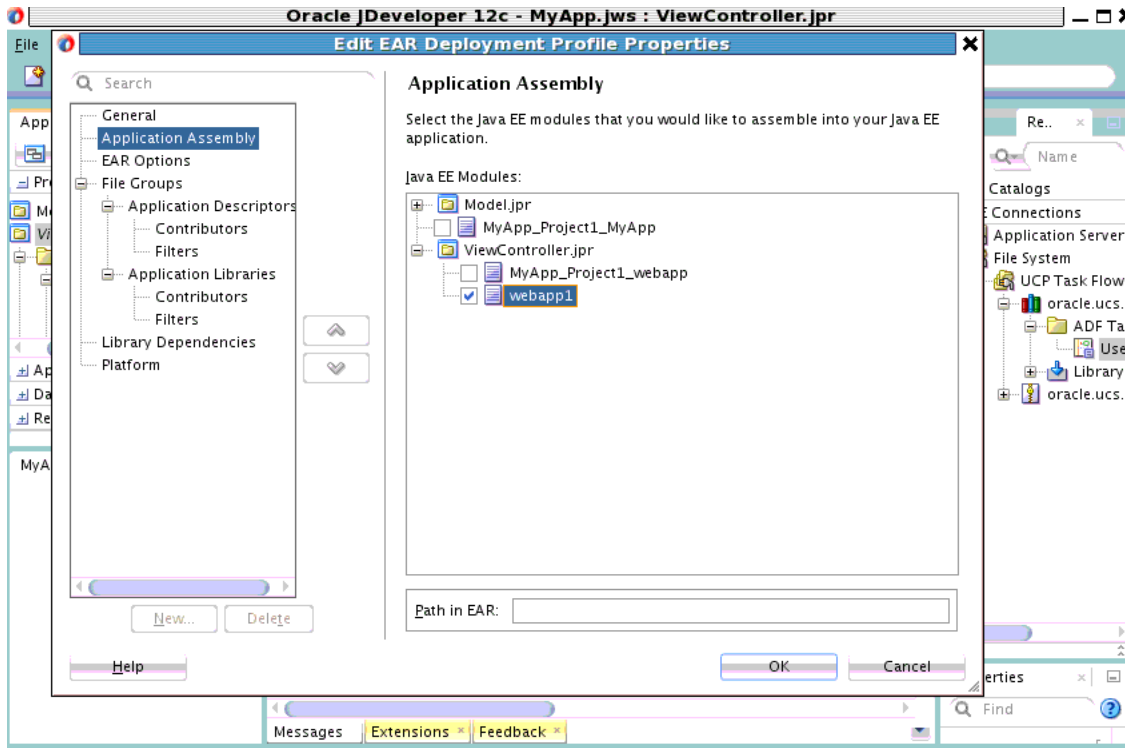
Oracle JDeveloper 12c - MyApp.jws : ViewController.jpr

File

Edit EAR Deployment Profile Properties

Search

General
Application Assembly
EAR Options
File Groups
Application Descriptors
Contributors
Filters
Application Libraries
Contributors
Filters
Library Dependencies
Platform

New...
Delete

Application Assembly

Select the Java EE modules that you would like to assemble into your Java EE application.

Java EE Modules:

Model.jpr
MyApp_Project1_MyApp
ViewController.jpr
MyApp_Project1_webapp
webapp1

Path in EAR:

Help
OK
Cancel

App
Pr
Mc
Vi
Ap
Da
Re
MyA

Re..
Name
Catalogs
Connections
Application Server
File System
UCP Task Flow
oracle.ucs.
ADF Ta
Use
Library
oracle.ucs.

erties
Find

Messages
Extensions
Feedback